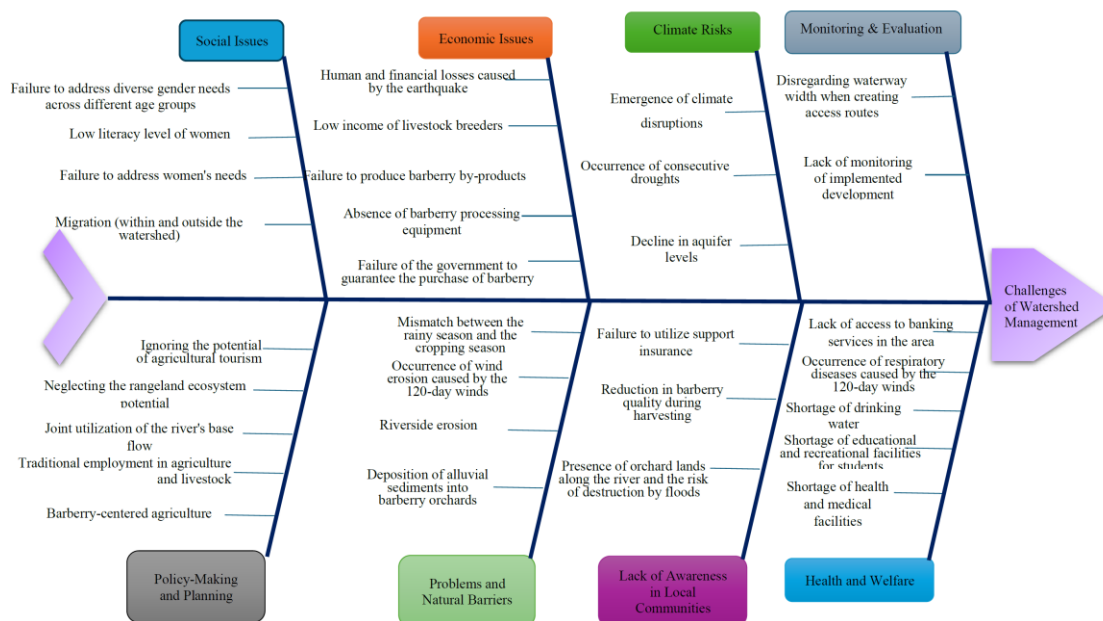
Social Issues

Failure to address diverse gender needs across different age groups

Low literacy level of women

Failure to address women's needs

Migration (within and outside the watershed)

Economic Issues

Human and financial losses caused by the earthquake

Low income of livestock breeders

Failure to produce barberry by-products

Absence of barberry processing equipment

Failure of the government to guarantee the purchase of barberry

Climate Risks

Emergence of climate disruptions

Occurrence of consecutive droughts

Decline in aquifer levels

Monitoring & Evaluation

Disregarding waterway width when creating access routes

Lack of monitoring of implemented development

Challenges of Watershed Management

Ignoring the potential of agricultural tourism

Neglecting the rangeland ecosystem potential

Joint utilization of the river's base flow

Traditional employment in agriculture and livestock

Barberry-centered agriculture

Policy-Making and Planning

Mismatch between the rainy season and the cropping season

Occurrence of wind erosion caused by the 120-day winds

Riverside erosion

Deposition of alluvial sediments into barberry orchards

Problems and Natural Barriers

Failure to utilize support insurance

Reduction in barberry quality during harvesting

Presence of orchard lands along the river and the risk of destruction by floods

Lack of Awareness in Local Communities

Lack of access to banking services in the area

Occurrence of respiratory diseases caused by the 120-day winds

Shortage of drinking water

Shortage of educational and recreational facilities for students

Shortage of health and medical facilities

Health and Welfare